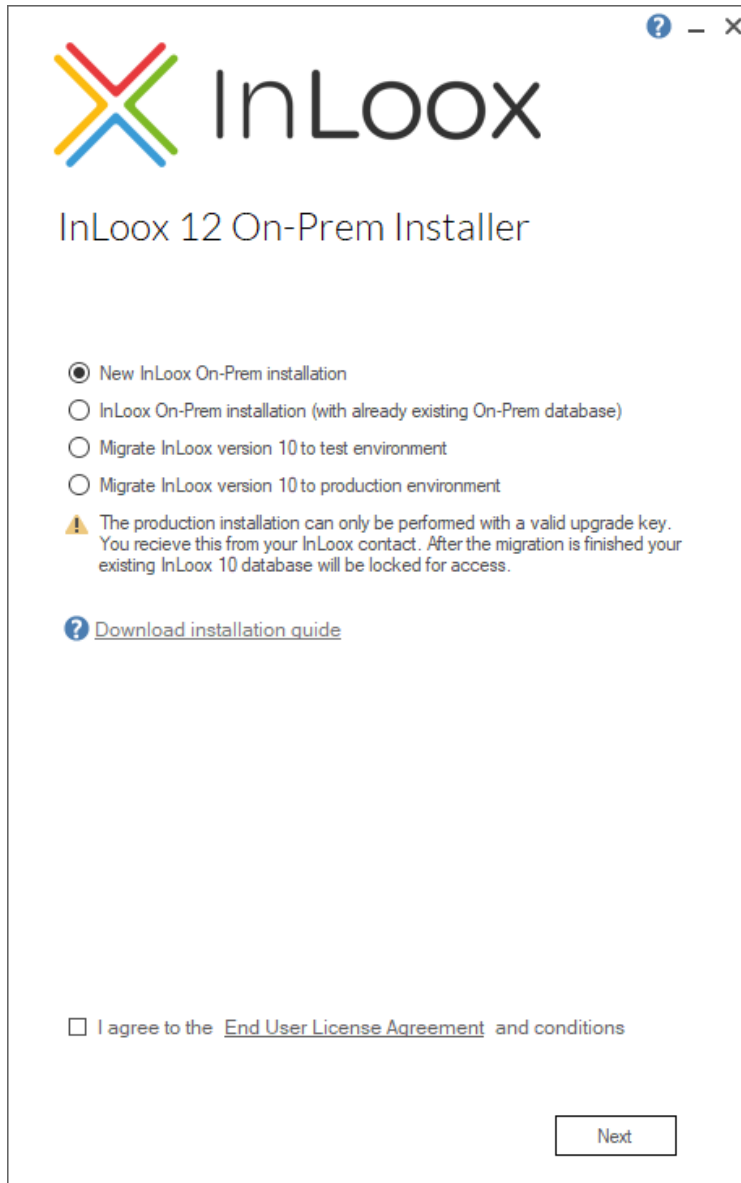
? – ×

InLoox

InLoox 12 On-Prem Installer

New InLoox On-Prem installation

InLoox On-Prem installation (with already existing On-Prem database)

Migrate InLoox version 10 to test environment

Migrate InLoox version 10 to production environment

The production installation can only be performed with a valid upgrade key. You recieve this from your InLoox contact. After the migration is finished your existing InLoox 10 database will be locked for access.

Download installation guide

I agree to the End User License Agreement and conditions

Next